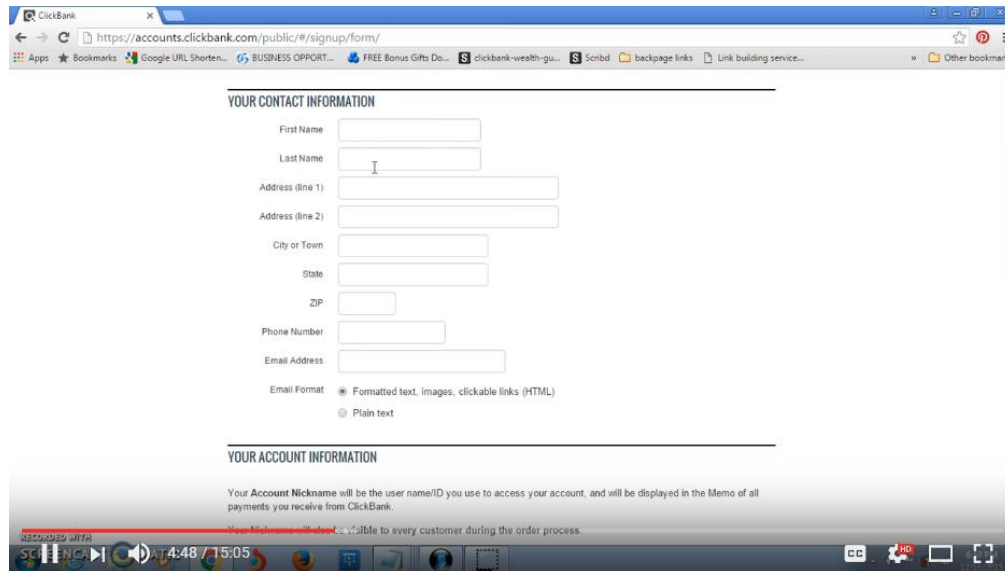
ClickBank

https://accounts.clickbank.com/public/#/signup/form/

Apps Bookmarks Google URL Shorten... BUSINESS OPPORT... FREE Bonus Gifts Do... clickbank-wealth-gu... Scribd backpage links Link building service... Other bookmar

YOUR CONTACT INFORMATION

First Name

Last Name

Address (line 1)

Address (line 2)

City or Town

State

ZIP

Phone Number

Email Address

Email Format Formatted text, images, clickable links (HTML)

Plain text

YOUR ACCOUNT INFORMATION

Your **Account Nickname** will be the user name/ID you use to access your account, and will be displayed in the Memo of all payments you receive from ClickBank.

Your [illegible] visible to every customer during the order process.

RECORDED WITH SCREENCAST-O-MATIC

4:48 / 15:05

CC HD